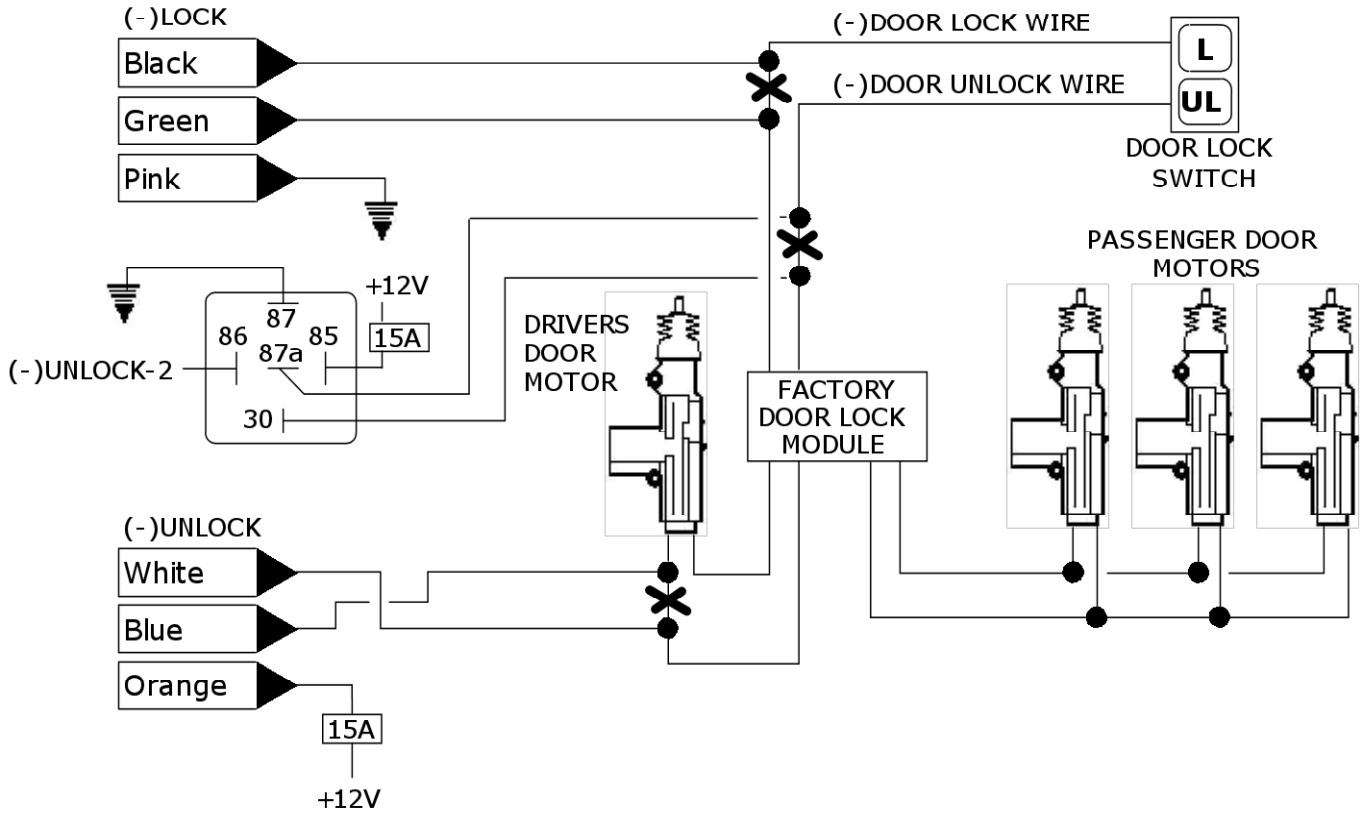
(-)LOCK
Black
Green
Pink

(-)DOOR LOCK WIRE
(-)DOOR UNLOCK WIRE
L
UL
DOOR LOCK SWITCH

87
86
87a
85
+12V
15A
(-)UNLOCK-2
30

-
-

DRIVERS DOOR MOTOR

FACTORY DOOR LOCK MODULE

PASSENGER DOOR MOTORS

(-)UNLOCK
White
Blue
Orange
15A
+12V